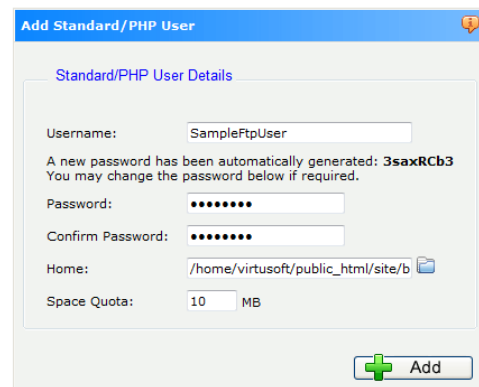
Add Standard/PHP User

Standard/PHP User Details

Username: SampleFtpUser

A new password has been automatically generated: 3saxRCb3
You may change the password below if required.

Password: ••••••••

Confirm Password: ••••••••

Home: /home/virtusoft/public_html/site/b

Space Quota: 10 MB

Add